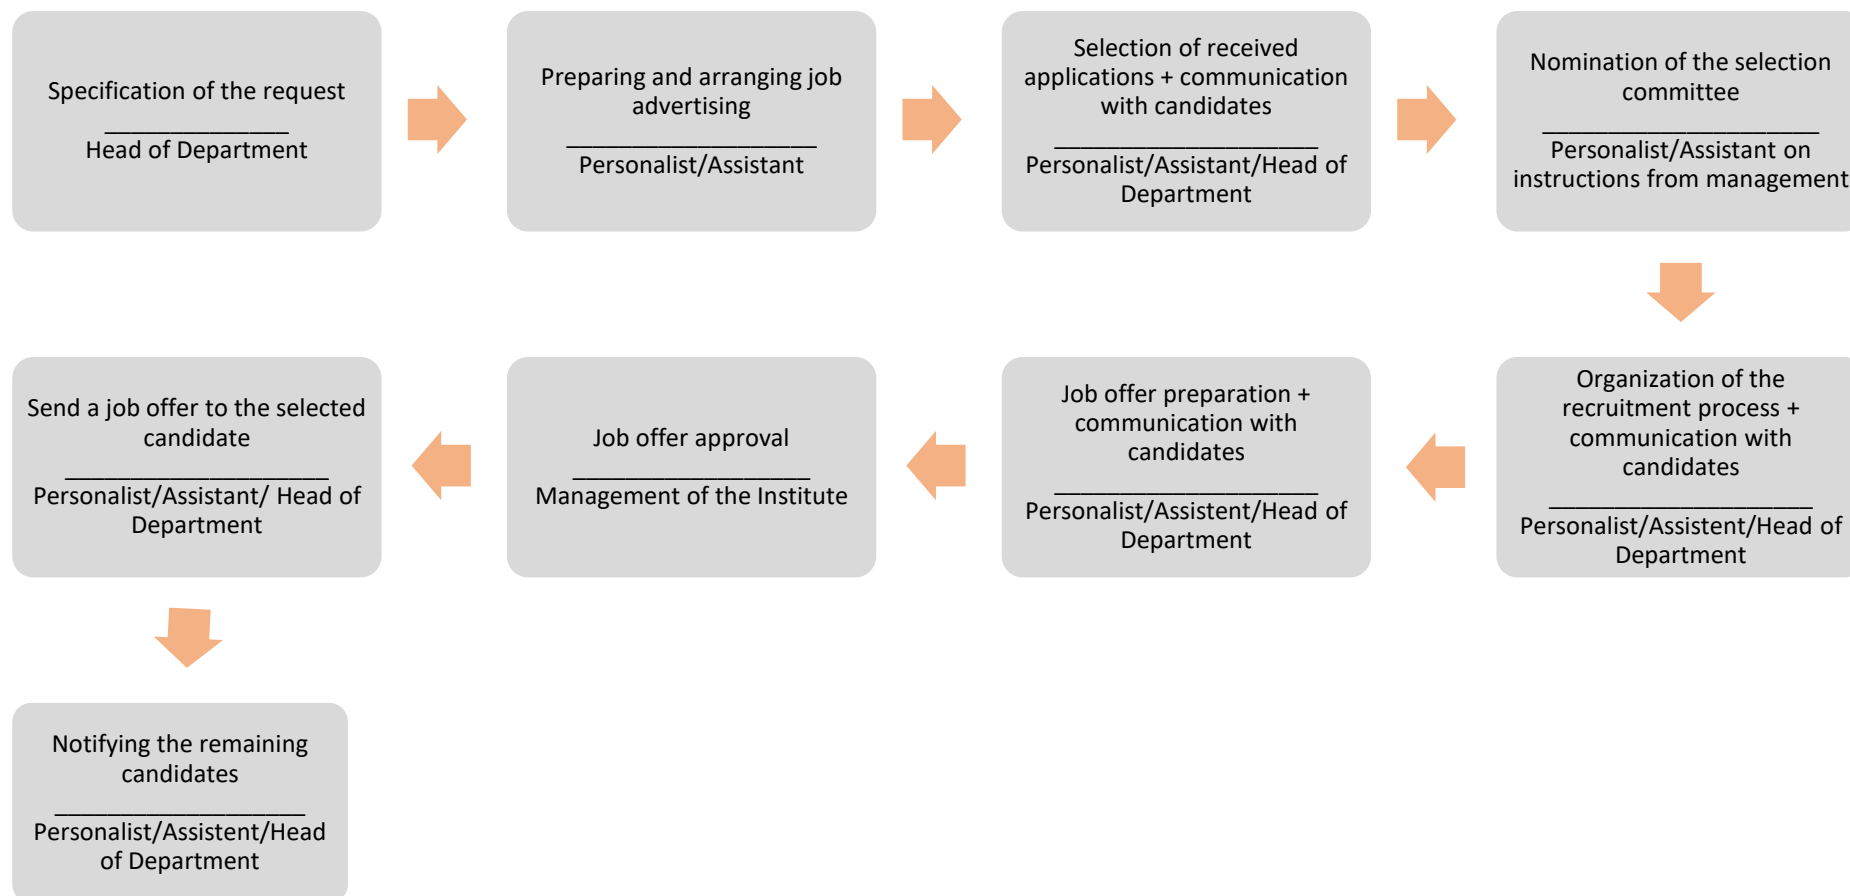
Specification of the request
______________
Head of Department

Preparing and arranging job advertising
___________________
Personalist/Assistant

Selection of received applications + communication with candidates
____________________
Personalist/Assistant/Head of Department

Nomination of the selection committee
_____________________
Personalist/Assistant on instructions from management

Organization of the recruitment process + communication with candidates
____________________
Personalist/Assistent/Head of Department

Job offer preparation + communication with candidates
____________________
Personalist/Assistent/Head of Department

Job offer approval
__________________
Management of the Institute

Send a job offer to the selected candidate
____________________
Personalist/Assistant/ Head of Department

Notifying the remaining candidates
___________________
Personalist/Assistent/Head of Department